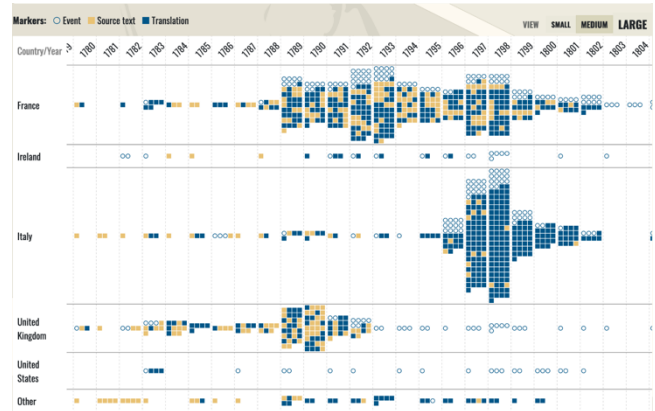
Markers: ○ Event ■ Source text ■ Translation

VIEW SMALL MEDIUM LARGE

Country/Year 1780 1781 1782 1783 1784 1785 1786 1787 1788 1789 1790 1791 1792 1793 1794 1795 1796 1797 1798 1799 1800 1801 1802 1803 1804

France

Ireland

Italy

United Kingdom

United States

Other